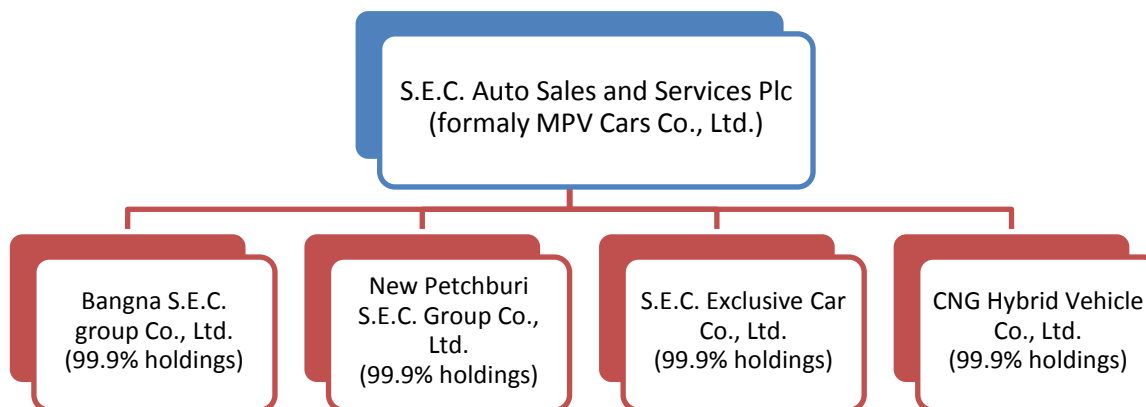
S.E.C. Auto Sales and Services Plc (formaly MPV Cars Co., Ltd.)

Bangna S.E.C. group Co., Ltd. (99.9% holdings)

New Petchburi S.E.C. Group Co., Ltd. (99.9% holdings)

S.E.C. Exclusive Car Co., Ltd. (99.9% holdings)

CNG Hybrid Vehicle Co., Ltd. (99.9% holdings)